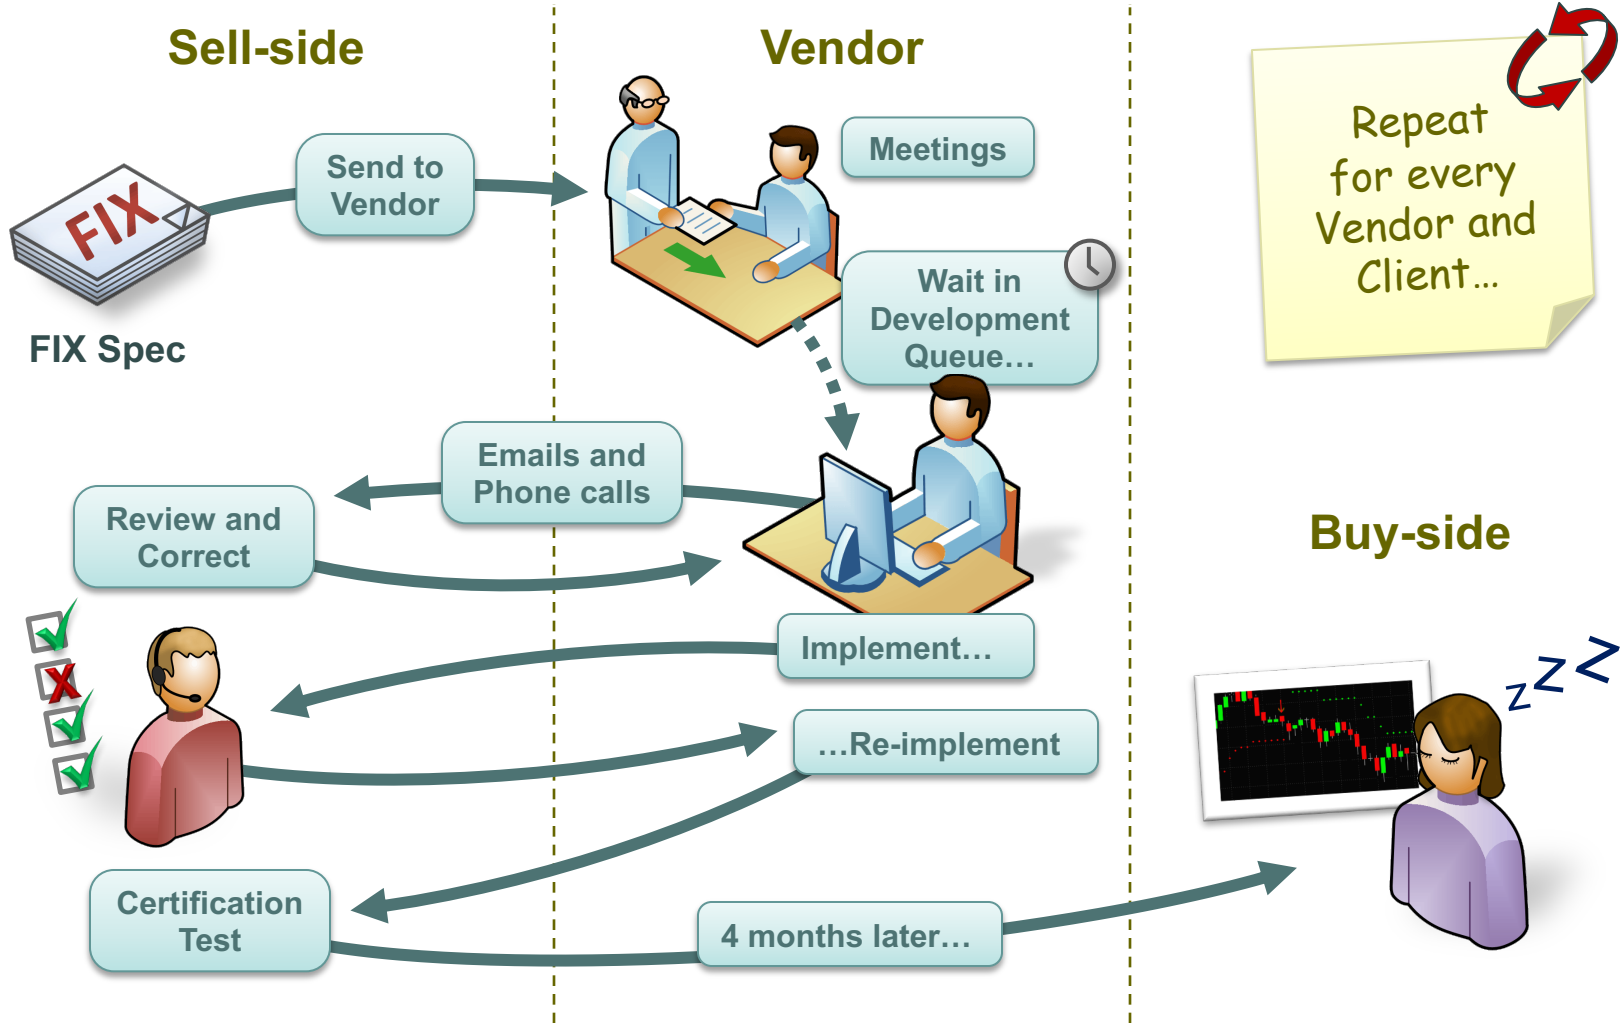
Sell-side

Vendor

Repeat for every Vendor and Client…

FIX

FIX Spec

Send to Vendor

Meetings

Wait in Development Queue…

Emails and Phone calls

Review and Correct

Buy-side

Implement…

…Re-implement

Certification Test

4 months later…

z Z Z